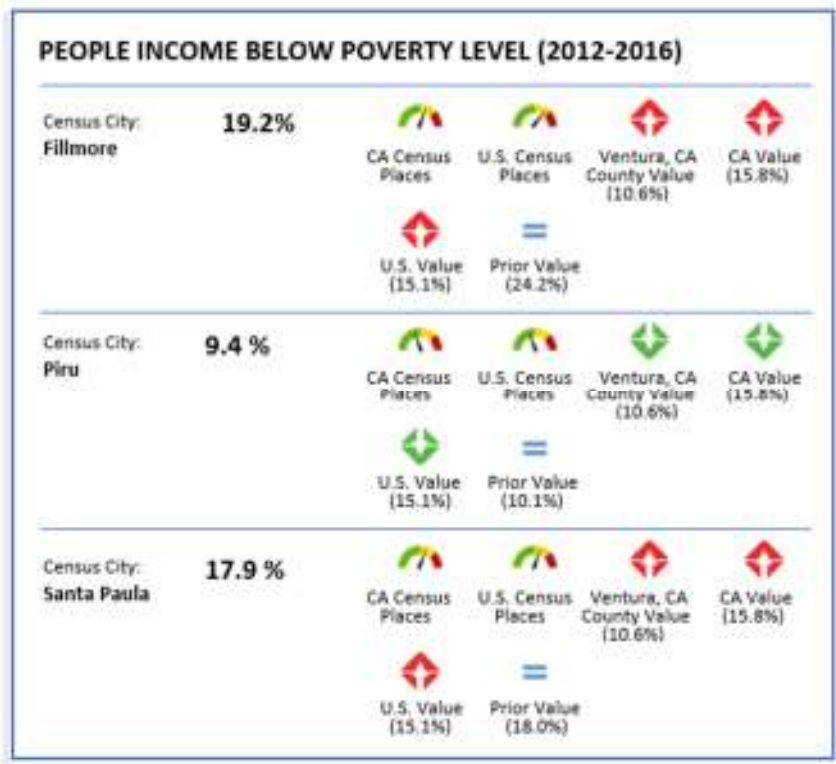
PEOPLE INCOME BELOW POVERTY LEVEL (2012-2016)

Census City:
Fillmore

19.2%

CA Census Places

U.S. Census Places

Ventura, CA County Value (10.6%)

CA Value (15.8%)

U.S. Value (15.1%)

=

Prior Value (24.2%)

Census City:
Piru

9.4 %

CA Census Places

U.S. Census Places

Ventura, CA County Value (10.6%)

CA Value (15.8%)

U.S. Value (15.1%)

=

Prior Value (10.1%)

Census City:
Santa Paula

17.9 %

CA Census Places

U.S. Census Places

Ventura, CA County Value (10.6%)

CA Value (15.8%)

U.S. Value (15.1%)

=

Prior Value (18.0%)